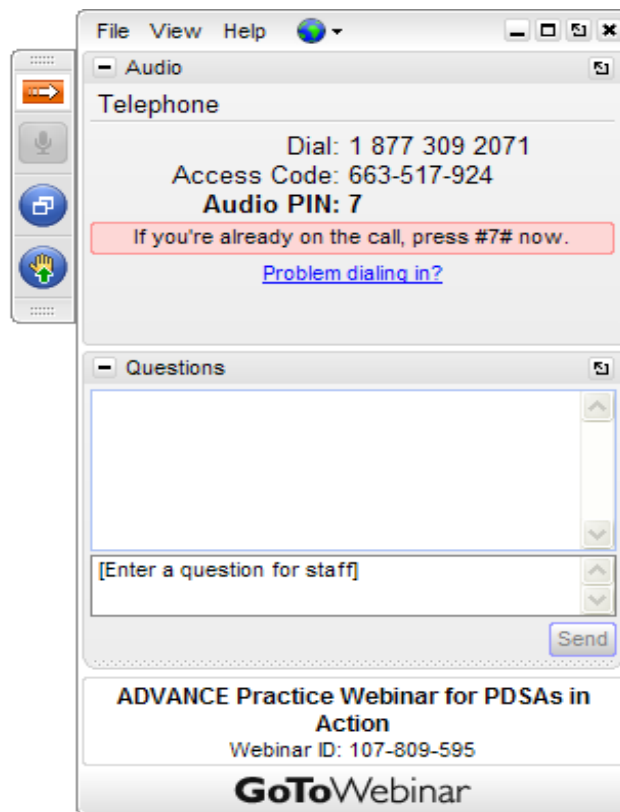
File View Help

Audio

Telephone

Dial: 1 877 309 2071
Access Code: 663-517-924
Audio PIN: 7

If you're already on the call, press #7# now.

Problem dialing in?

Questions

[Enter a question for staff]

Send

ADVANCE Practice Webinar for PDSAs in Action
Webinar ID: 107-809-595

GoToWebinar